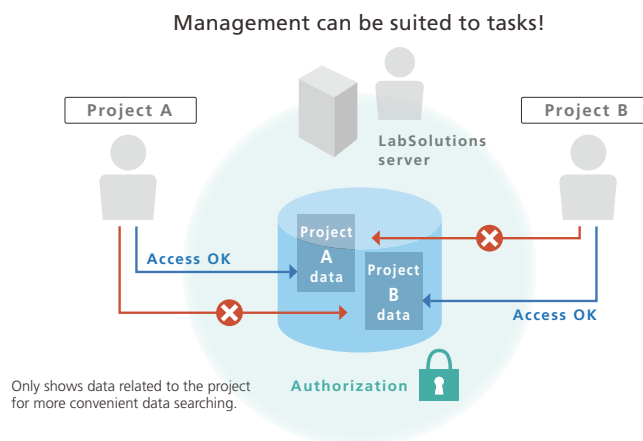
Management can be suited to tasks!

Project A

Project B

LabSolutions server

Project A data

Project B data

Access OK

Access OK

Authorization

Only shows data related to the project for more convenient data searching.